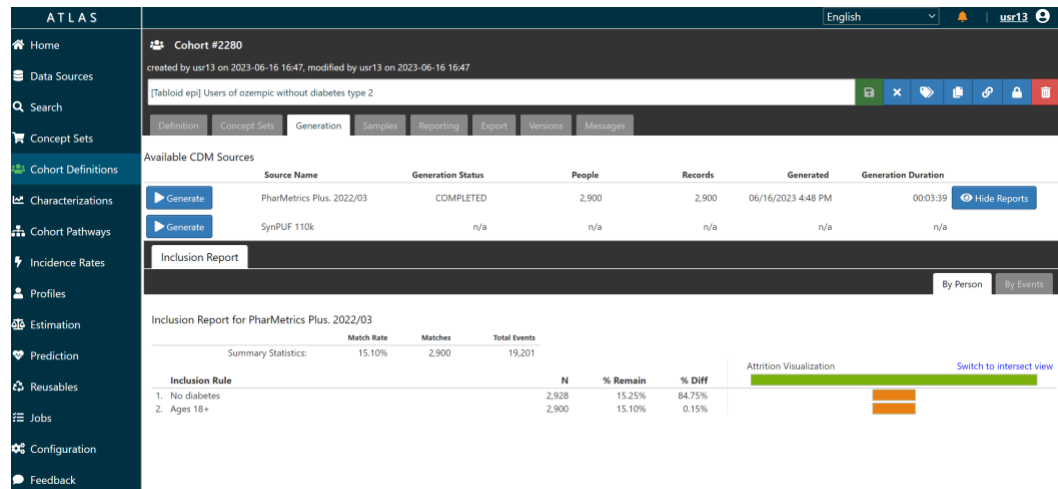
ATLAS

Home
Data Sources
Search
Concept Sets
Cohort Definitions
Characterizations
Cohort Pathways
Incidence Rates
Profiles
Estimation
Prediction
Reusables
Jobs
Configuration
Feedback

English
usr13

Cohort #2280

created by usr13 on 2023-06-16 16:47, modified by usr13 on 2023-06-16 16:47

[Tabloid epi] Users of ozempic without diabetes type 2

Definition | Concept Sets | Generation | Samples | Reporting | Export | Versions | Messages

Available CDM Sources

| | Source Name | Generation Status | People | Records | Generated | Generation Duration | |
|---|---|---|---|---|---|---|---|
| Generate | PharMetrics Plus. 2022/03 | COMPLETED | 2,900 | 2,900 | 06/16/2023 4:48 PM | 00:03:39 | Hide Reports |
| Generate | SynPUF 110k | n/a | n/a | n/a | n/a | n/a | |

Inclusion Report

By Person | By Events

Inclusion Report for PharMetrics Plus. 2022/03

| | Match Rate | Matches | Total Events |
|---|---|---|---|
| Summary Statistics: | 15.10% | 2,900 | 19,201 |

Attrition Visualization
Switch to intersect view

| Inclusion Rule | N | % Remain | % Diff |
|---|---|---|---|
| 1. No diabetes | 2,928 | 15.25% | 84.75% |
| 2. Ages 18+ | 2,900 | 15.10% | 0.15% |